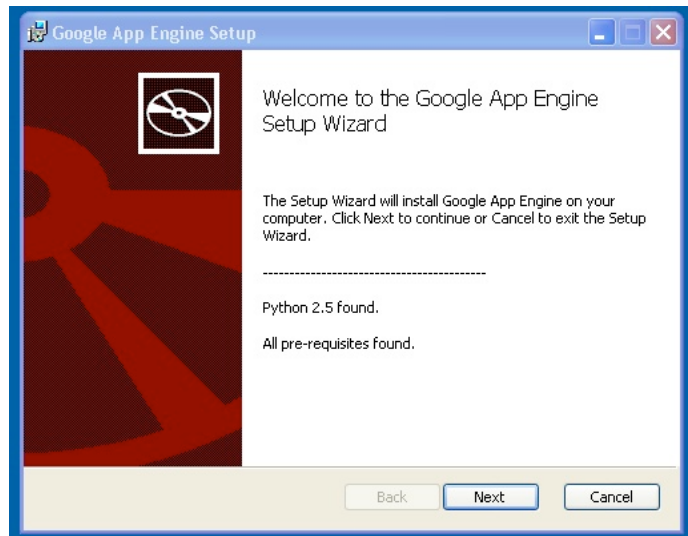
Google App Engine Setup

Welcome to the Google App Engine Setup Wizard

The Setup Wizard will install Google App Engine on your computer. Click Next to continue or Cancel to exit the Setup Wizard.

----------------------------------------------

Python 2.5 found.

All pre-requisites found.

Back Next Cancel